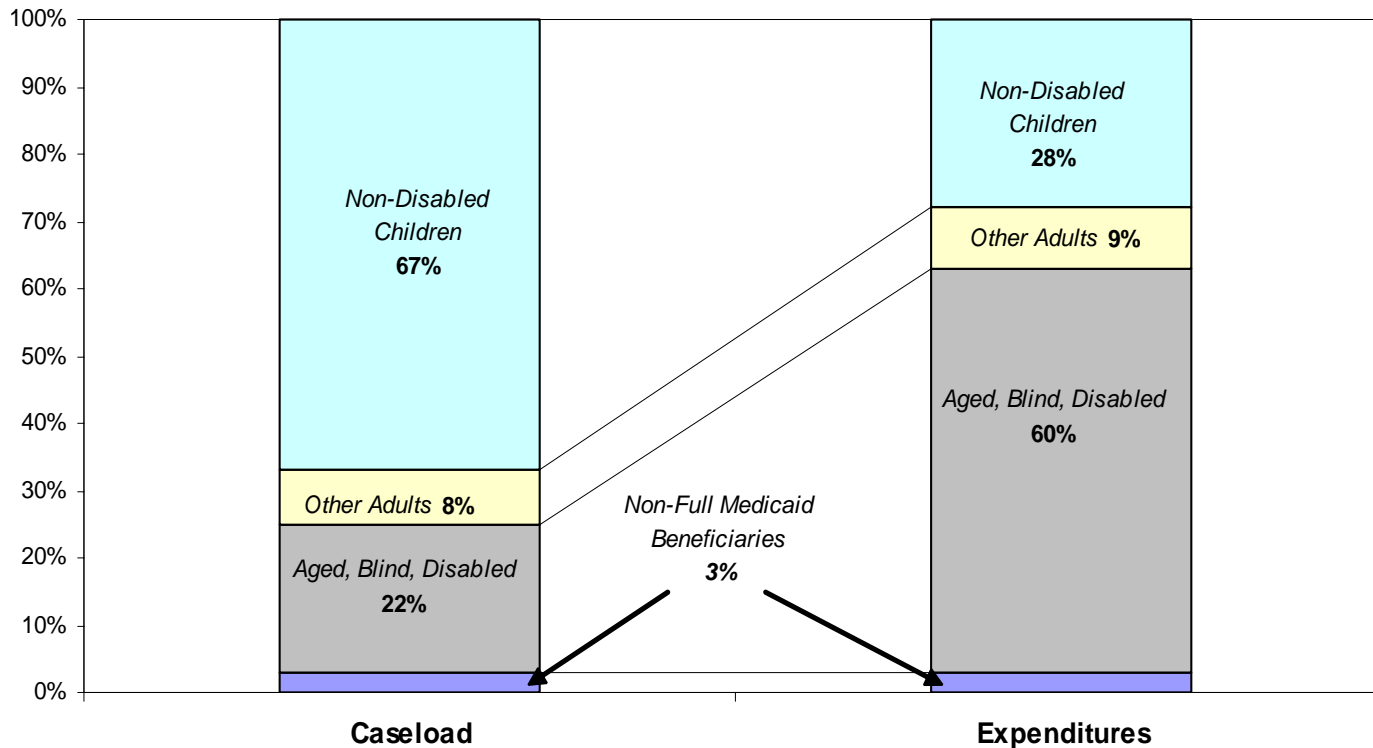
100%
90%
80%
70%
60%
50%
40%
30%
20%
10%
0%

Non-Disabled Children **67%**

Other Adults **8%**

Aged, Blind, Disabled **22%**

Non-Full Medicaid Beneficiaries **3%**

Non-Disabled Children **28%**

Other Adults **9%**

Aged, Blind, Disabled **60%**

Caseload

Expenditures